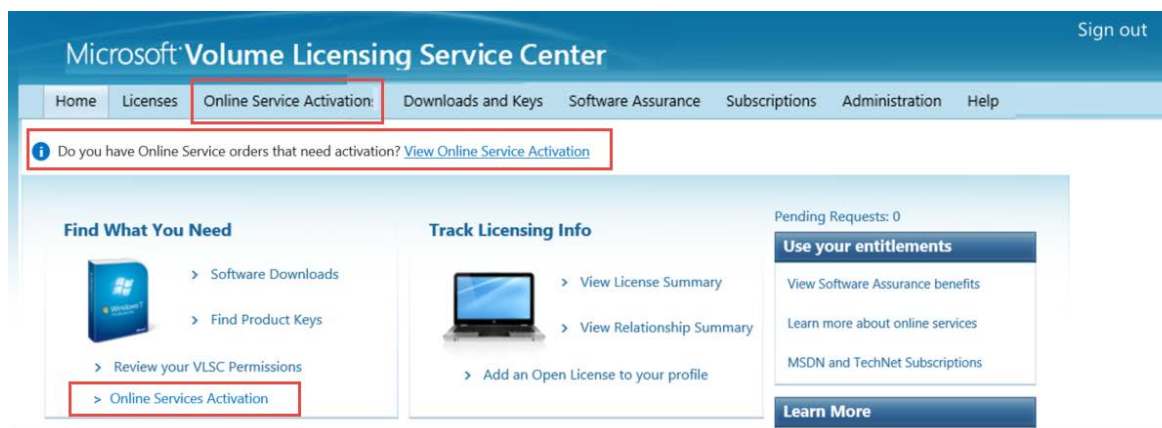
Sign out

Microsoft® Volume Licensing Service Center

Home | Licenses | Online Service Activation | Downloads and Keys | Software Assurance | Subscriptions | Administration | Help

Do you have Online Service orders that need activation? View Online Service Activation

Find What You Need

> Software Downloads

> Find Product Keys

> Review your VLSC Permissions

> Online Services Activation

Track Licensing Info

> View License Summary

> View Relationship Summary

> Add an Open License to your profile

Pending Requests: 0

Use your entitlements

View Software Assurance benefits

Learn more about online services

MSDN and TechNet Subscriptions

Learn More